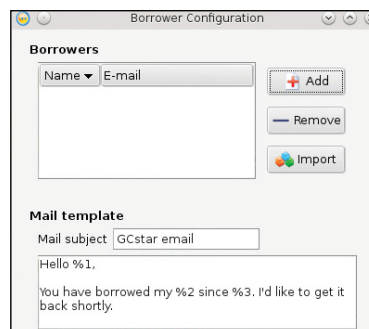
Borrower Configuration

Borrowers

| Name ▾ | E-mail |
|---|---|

Add

Remove

Import

Mail template

Mail subject GCstar email

Hello %1,

You have borrowed my %2 since %3. I'd like to get it back shortly.